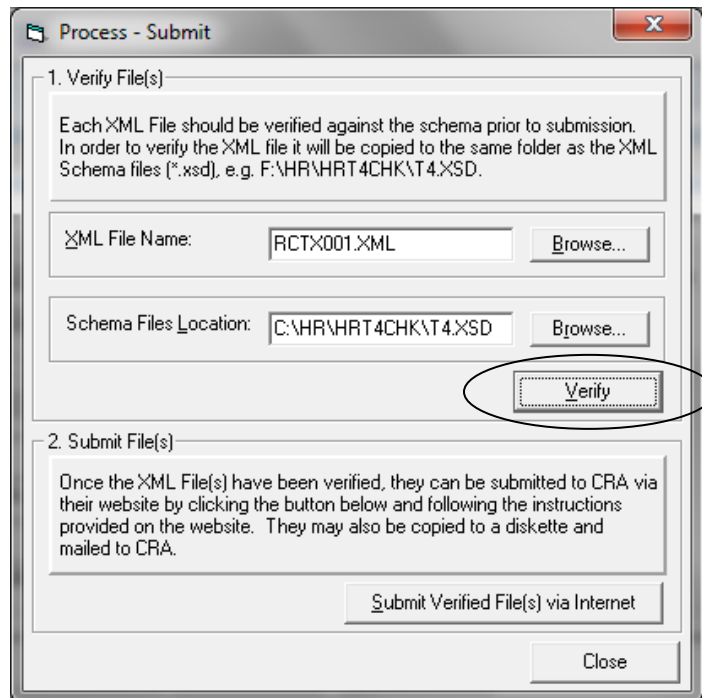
Process - Submit

1. Verify File(s)

Each XML File should be verified against the schema prior to submission. In order to verify the XML file it will be copied to the same folder as the XML Schema files (*.xsd), e.g. F:\HR\HRT4CHK\T4.XSD.

XML File Name: RCTX001.XML Browse...

Schema Files Location: C:\HR\HRT4CHK\T4.XSD Browse...

Verify

2. Submit File(s)

Once the XML File(s) have been verified, they can be submitted to CRA via their website by clicking the button below and following the instructions provided on the website. They may also be copied to a diskette and mailed to CRA.

Submit Verified File(s) via Internet

Close